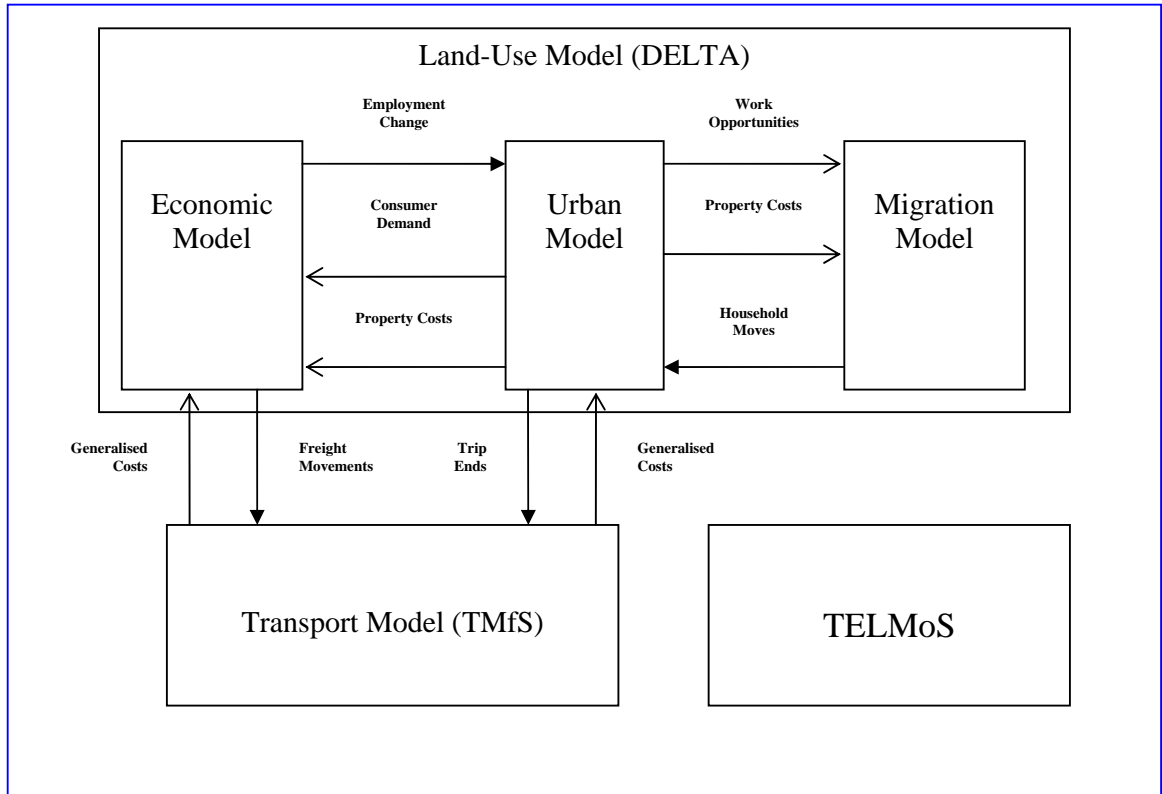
Land-Use Model (DELTA)

Employment Change

Work Opportunities

Economic Model

Consumer Demand

Urban Model

Property Costs

Migration Model

Property Costs

Household Moves

Generalised Costs

Freight Movements

Trip Ends

Generalised Costs

Transport Model (TMfS)

TELMoS